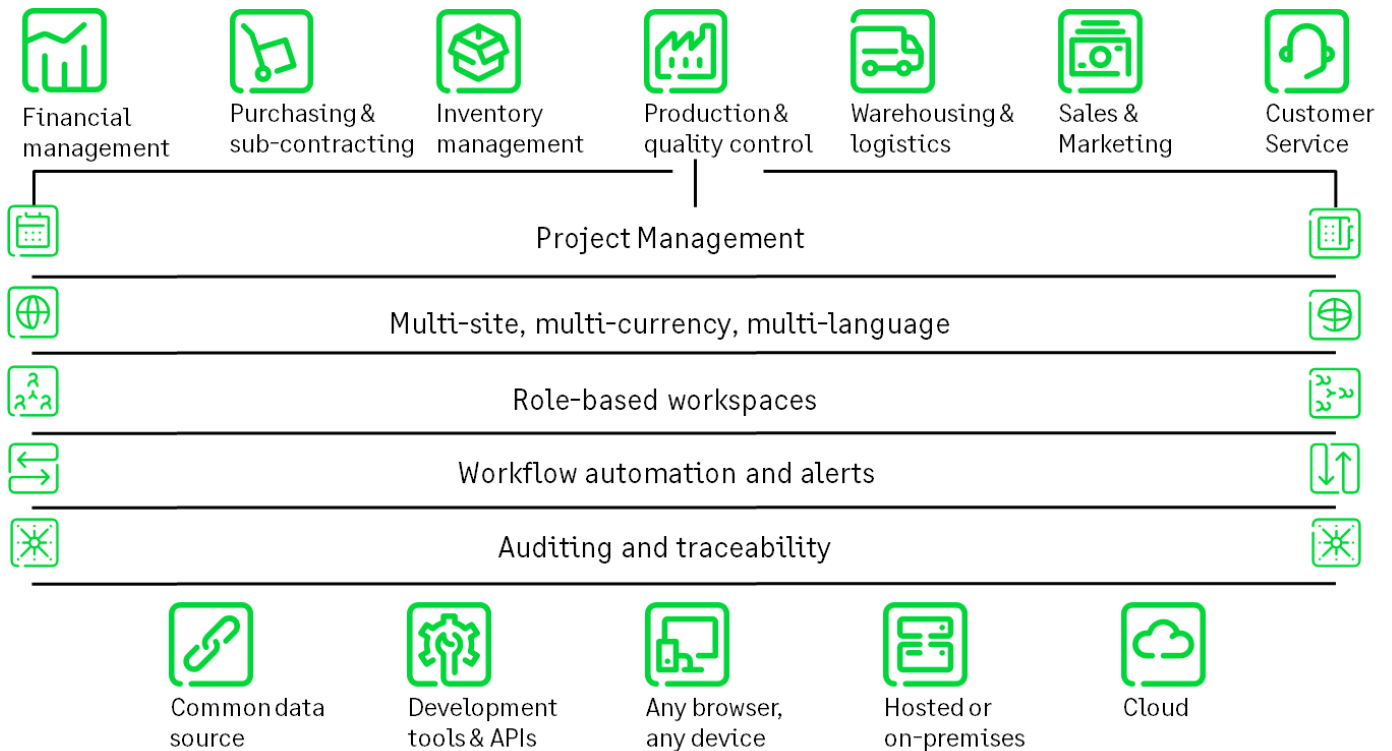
Financial management

Purchasing & sub-contracting

Inventory management

Production & quality control

Warehousing & logistics

Sales & Marketing

Customer Service

Project Management

Multi-site, multi-currency, multi-language

Role-based workspaces

Workflow automation and alerts

Auditing and traceability

Common data source

Development tools & APIs

Any browser, any device

Hosted or on-premises

Cloud